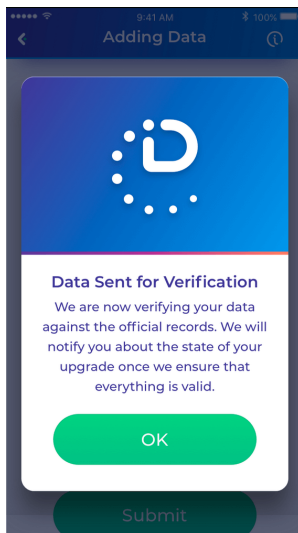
9:41 AM
100%
Adding Data

Data Sent for Verification

We are now verifying your data against the official records. We will notify you about the state of your upgrade once we ensure that everything is valid.

OK

Submit